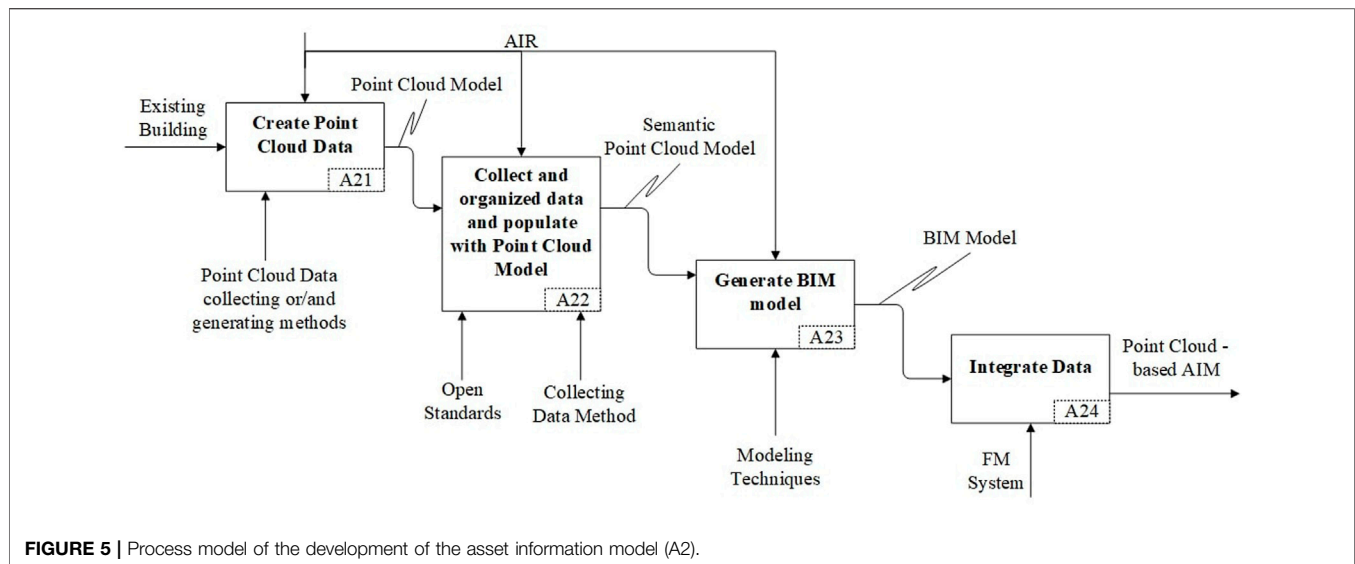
AIR

Point Cloud Model

Existing Building

Create Point Cloud Data

A21

Semantic Point Cloud Model

Collect and organized data and populate with Point Cloud Model

A22

BIM Model

Generate BIM model

A23

Point Cloud Data collecting or/and generating methods

Open Standards

Collecting Data Method

Integrate Data

A24

Point Cloud - based AIM

Modeling Techniques

FM System

**FIGURE 5 |** Process model of the development of the asset information model (A2).